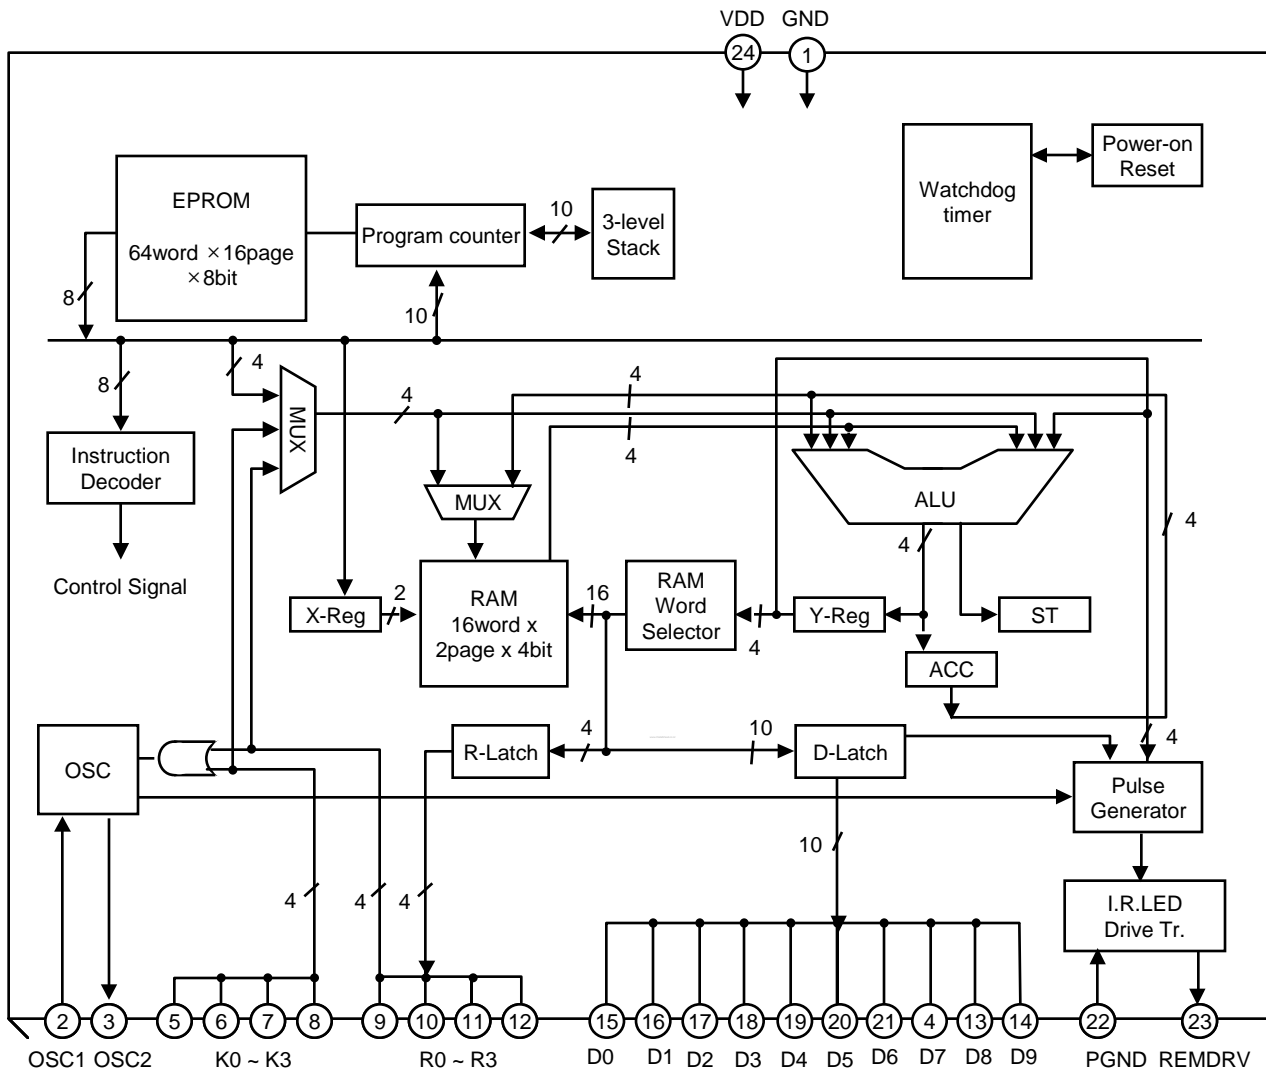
VDD GND
24 1

Power-on Reset

Watchdog timer

EPROM
64word ×16page ×8bit

Program counter

10

3-level Stack

8

10

8

4

4

4

MUX

4

Instruction Decoder

Control Signal

MUX

ALU

4

4

X-Reg

2

RAM 16word x 2page x 4bit

16

RAM Word Selector

4

Y-Reg

ST

ACC

OSC

R-Latch

4

10

D-Latch

4

Pulse Generator

10

I.R.LED Drive Tr.

4

4

4

2 3 5 6 7 8 9 10 11 12 15 16 17 18 19 20 21 4 13 14 22 23

OSC1 OSC2 K0 ~ K3 R0 ~ R3 D0 D1 D2 D3 D4 D5 D6 D7 D8 D9 PGND REMDRV